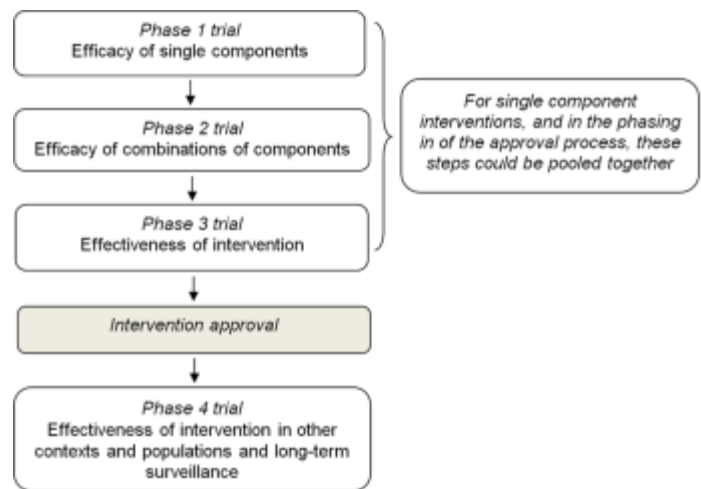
Phase 1 trial
Efficacy of single components

Phase 2 trial
Efficacy of combinations of components

Phase 3 trial
Effectiveness of intervention

For single component interventions, and in the phasing in of the approval process, these steps could be pooled together

Intervention approval

Phase 4 trial
Effectiveness of intervention in other contexts and populations and long-term surveillance